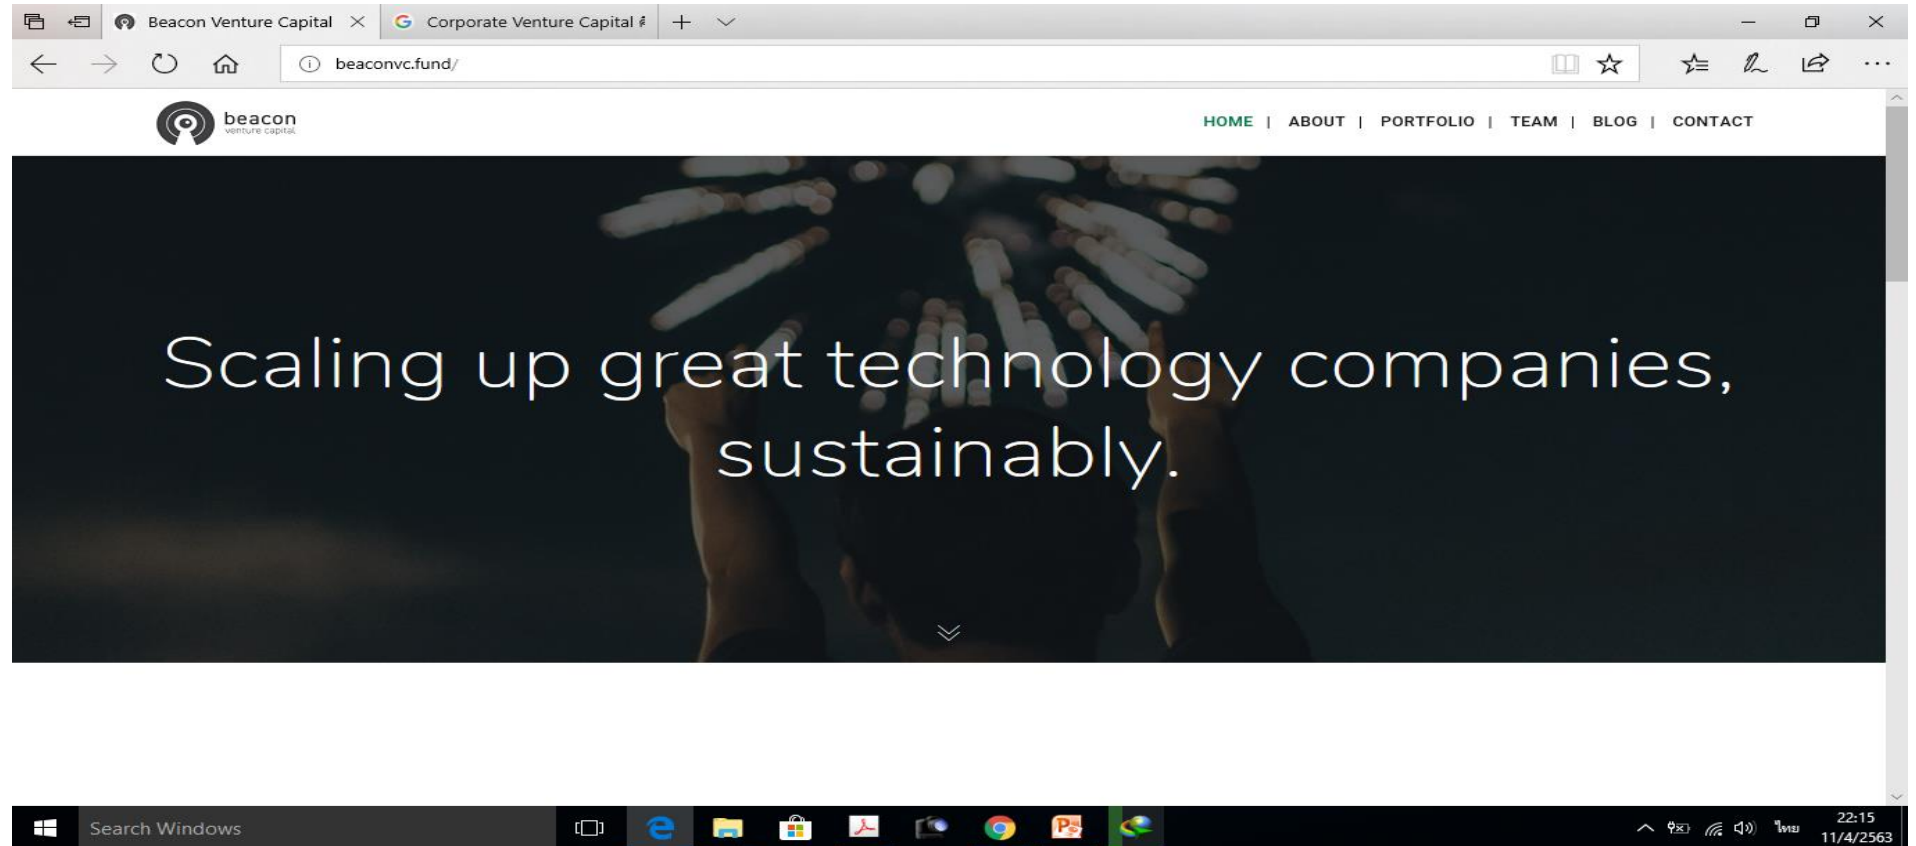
Beacon Venture Capital
Corporate Venture Capital

beaconvc.fund/

beacon
venture capital

HOME | ABOUT | PORTFOLIO | TEAM | BLOG | CONTACT

Scaling up great technology companies, sustainably.

Search Windows

ไทย
22:15
11/4/2563